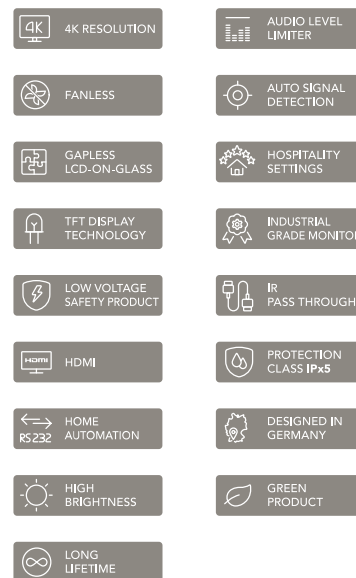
4K

4K RESOLUTION

FANLESS

GAPLESS LCD-ON-GLASS

TFT DISPLAY TECHNOLOGY

LOW VOLTAGE SAFETY PRODUCT

HDMI

HDMI

RS232

HOME AUTOMATION

HIGH BRIGHTNESS

LONG LIFETIME

AUDIO LEVEL LIMITER

AUTO SIGNAL DETECTION

HOSPITALITY SETTINGS

INDUSTRIAL GRADE MONITOR

IR PASS THROUGH

PROTECTION CLASS IPx5

DESIGNED IN GERMANY

GREEN PRODUCT